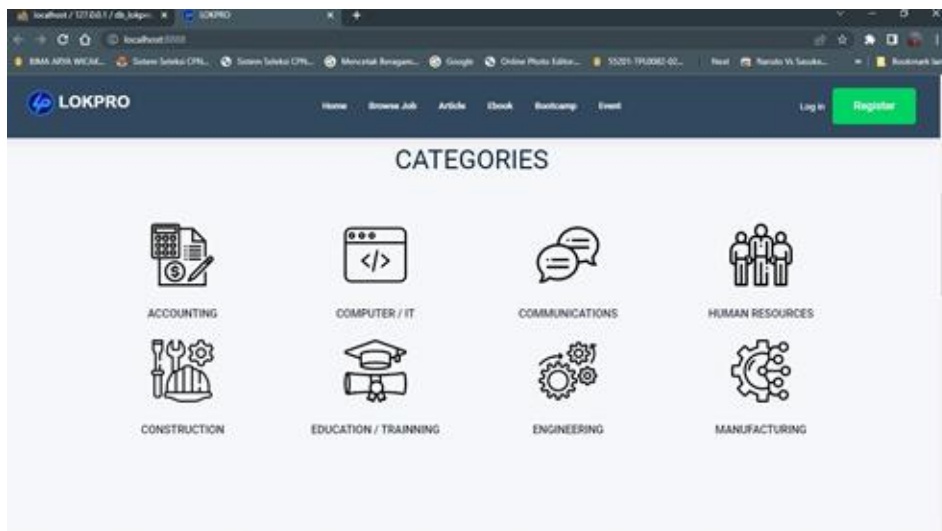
localhost / 127.0.0.1 / db_lokpro | LOKPRO
localhost:8888
BIMA ARYA WICAK... Sistem Seleksi CPN... Sistem Seleksi CPN... Mencetak Beragam... Google Online Photo Editor... 55201-TPL0082-02... Next Naruto Vs Sasuke... Bookmark lain

LOKPRO
Home Browse Job Article Ebook Bootcamp Event
Log in Register

CATEGORIES

ACCOUNTING
COMPUTER / IT
COMMUNICATIONS
HUMAN RESOURCES
CONSTRUCTION
EDUCATION / TRAINNING
ENGINEERING
MANUFACTURING